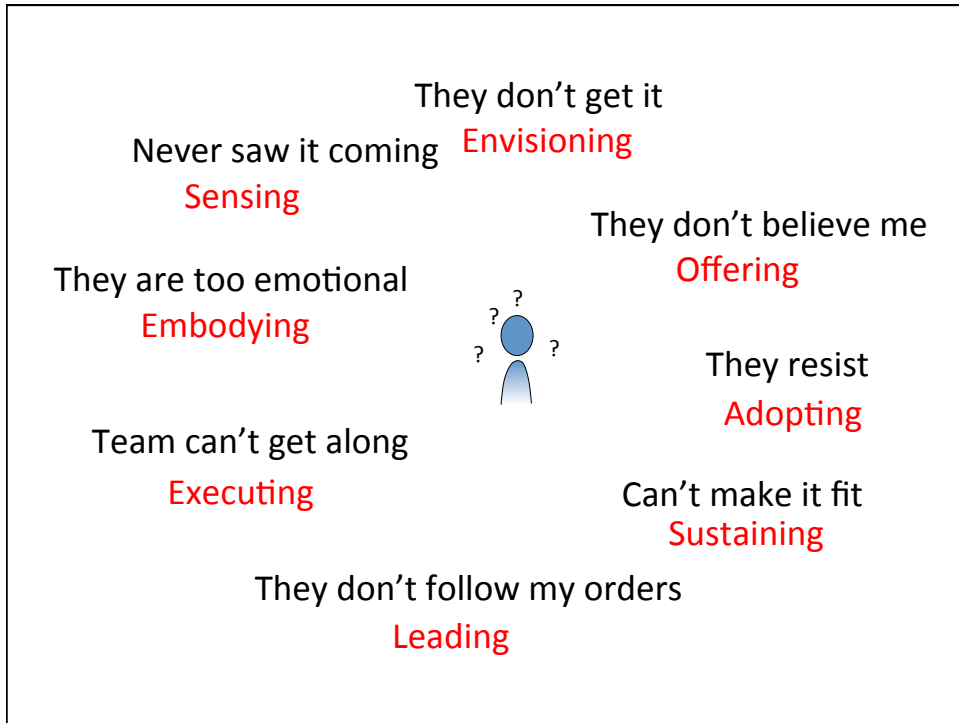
They don’t get it
Envisioning

Never saw it coming
Sensing

They don’t believe me
Offering

They are too emotional
Embodying

? ? ? ?

They resist
Adopting

Team can’t get along
Executing

Can’t make it fit
Sustaining

They don’t follow my orders
Leading